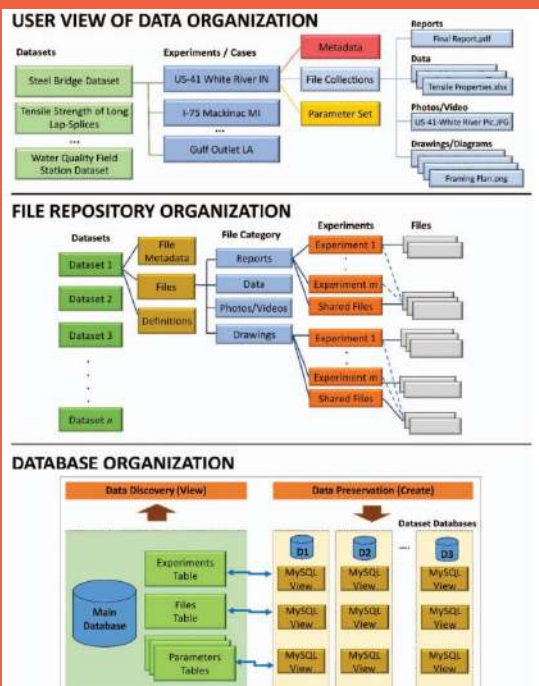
USER VIEW OF DATA ORGANIZATION

Datasets

Steel Bridge Dataset

Tensile Strength of Long Lap-Splices

...

Water Quality Field Station Dataset

Experiments / Cases

US-41 White River IN

I-75 Mackinac MI

...

Gulf Outlet LA

Metadata

File Collections

Parameter Set

Reports

Final Report.pdf

Data

Tensile Properties.xlsx

Photos/Video

US-41 White River Pic.JPG

Drawings/Diagrams

Framing Plan.png

FILE REPOSITORY ORGANIZATION

Datasets

Dataset 1

Dataset 2

Dataset 3

Dataset n

File Metadata

Files

Definitions

File Category

Reports

Data

Photos/Videos

Drawings

Experiments

Experiment 1

Experiment m

Shared Files

Experiment 1

Experiment m

Shared Files

Files

DATABASE ORGANIZATION

Data Discovery (View)

Data Preservation (Create)

Dataset Databases

Main Database

Experiments Table

Files Table

Parameters Tables

D1

D2

...

D3

MySQL View

MySQL View

MySQL View

MySQL View

MySQL View

MySQL View

MySQL View

MySQL View

MySQL View